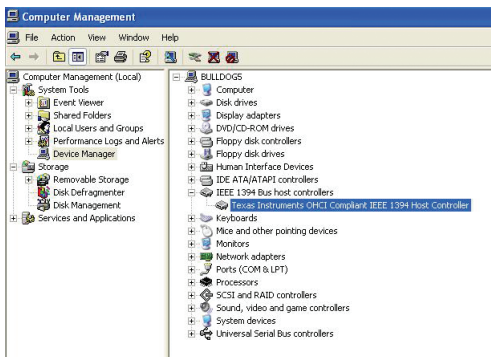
Computer Management

File Action View Window Help

Computer Management (Local)
System Tools
Event Viewer
Shared Folders
Local Users and Groups
Performance Logs and Alerts
Device Manager
Storage
Removable Storage
Disk Defragmenter
Disk Management
Services and Applications

BULLDOG5
Computer
Disk drives
Display adapters
DVD/CD-ROM drives
Floppy disk controllers
Floppy disk drives
Human Interface Devices
IDE ATA/ATAPI controllers
IEEE 1394 Bus host controllers
Texas Instruments OHCI Compliant IEEE 1394 Host Controller
Keyboards
Mice and other pointing devices
Monitors
Network adapters
Ports (COM & LPT)
Processors
SCSI and RAID controllers
Sound, video and game controllers
System devices
Universal Serial Bus controllers